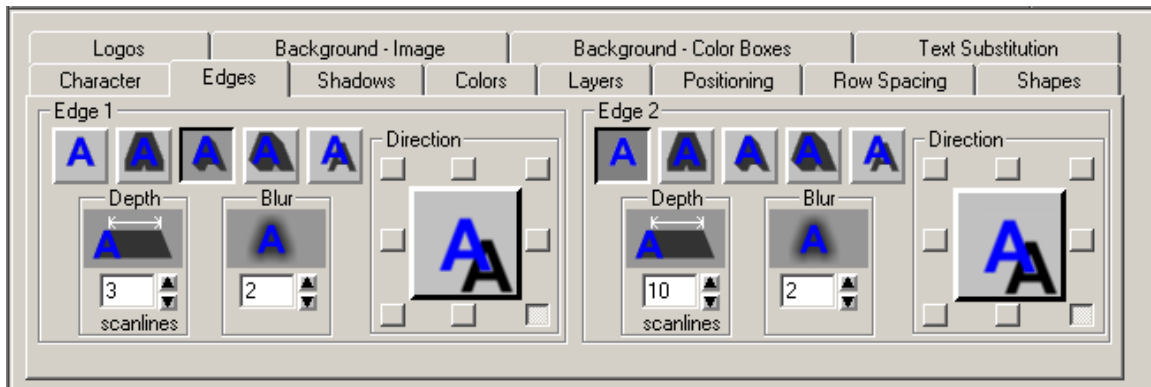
Logos | Background - Image | Background - Color Boxes | Text Substitution
Character | Edges | Shadows | Colors | Layers | Positioning | Row Spacing | Shapes

Edge 1
A A A A A
Direction
Depth
A
3
scanlines
Blur
A
2
AA

Edge 2
A A A A A
Direction
Depth
A
10
scanlines
Blur
A
2
AA